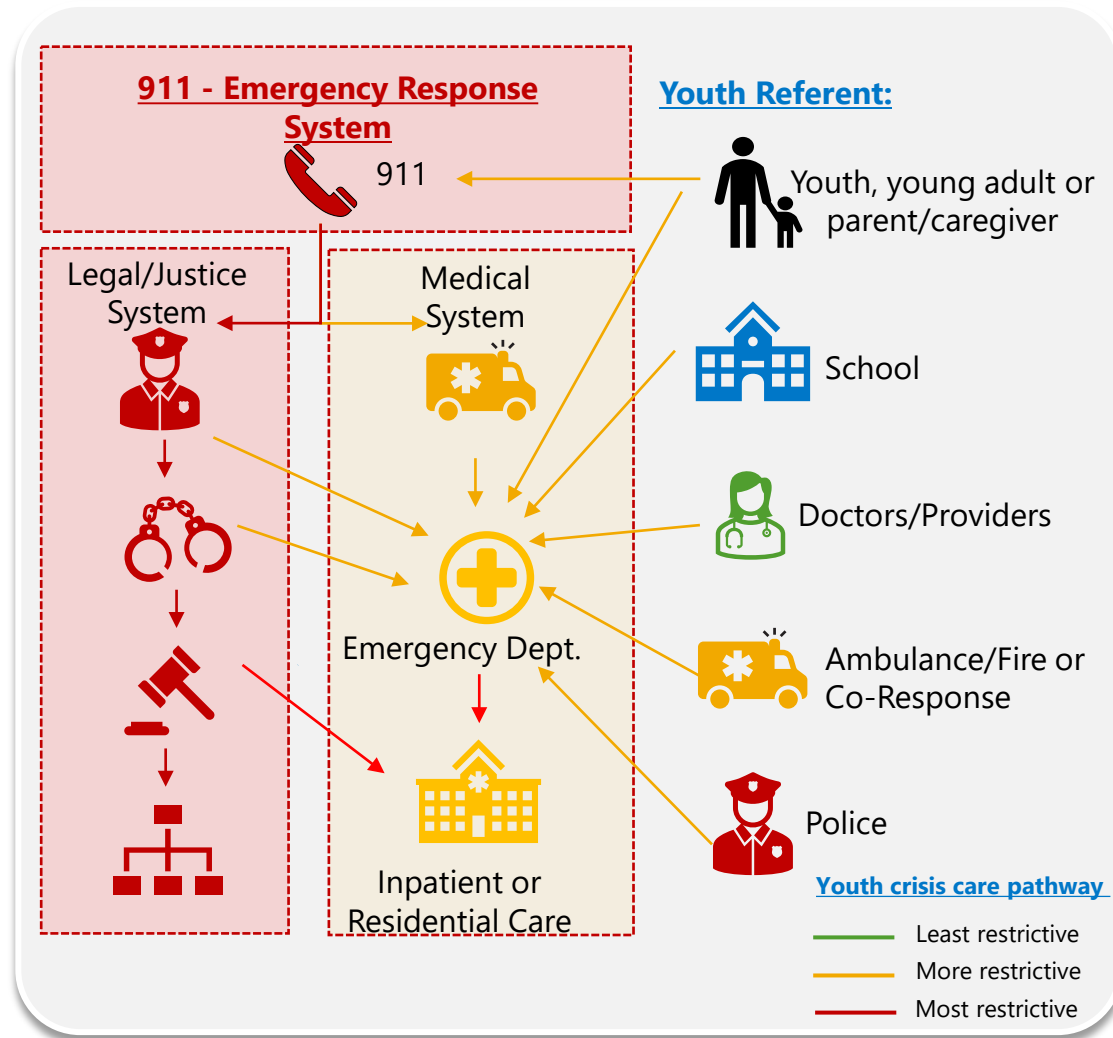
911 - Emergency Response System

911

Youth Referent:

Youth, young adult or parent/caregiver

Legal/Justice System

Medical System

School

Doctors/Providers

Emergency Dept.

Ambulance/Fire or Co-Response

Police

Inpatient or Residential Care

Youth crisis care pathway

Least restrictive

More restrictive

Most restrictive